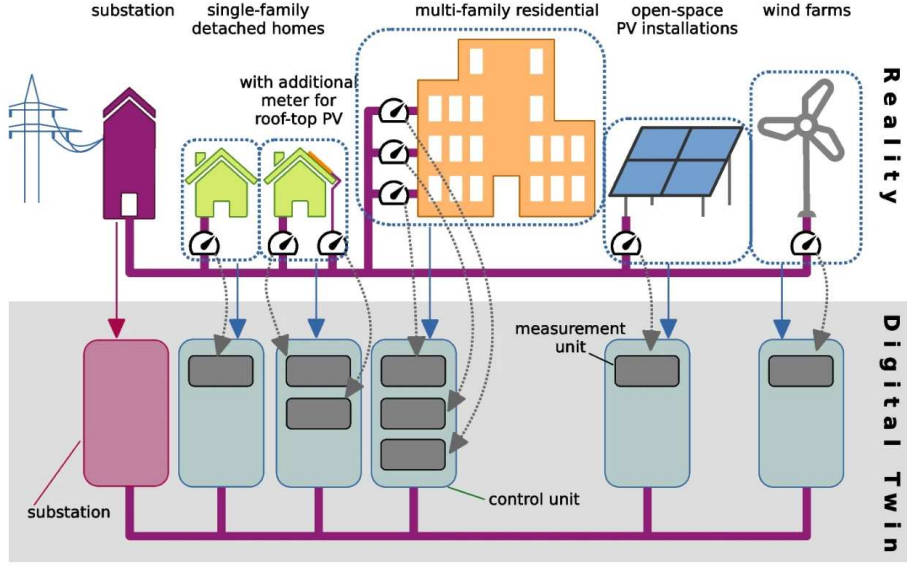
substation

single-family detached homes

multi-family residential

open-space PV installations

wind farms

with additional meter for roof-top PV

Reality

measurement unit

Digital Twin

substation

control unit